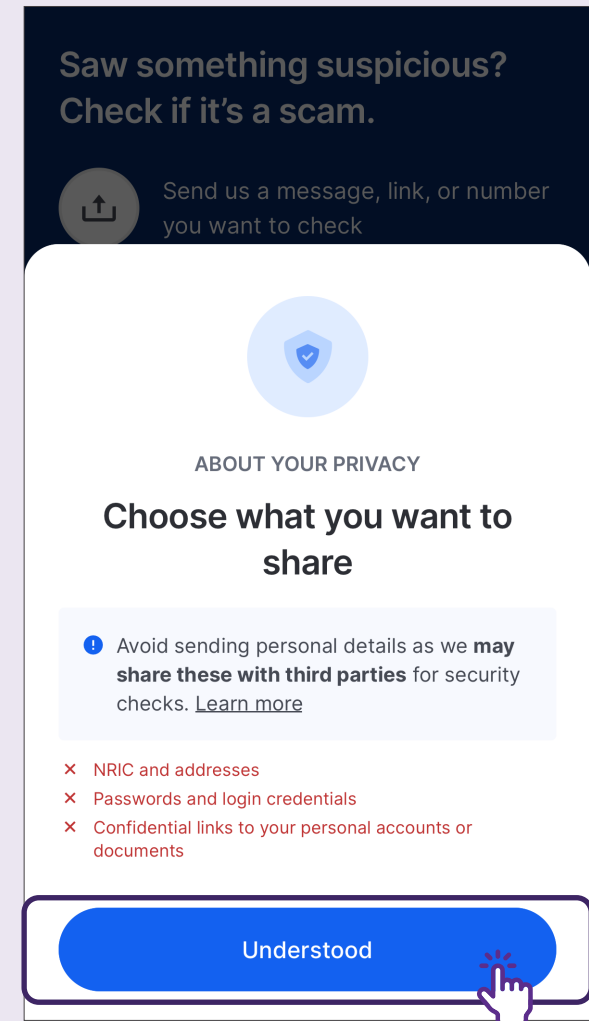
Saw something suspicious? Check if it's a scam.

Send us a message, link, or number you want to check

ABOUT YOUR PRIVACY

Choose what you want to share

Avoid sending personal details as we **may share these with third parties** for security checks. Learn more

× NRIC and addresses
× Passwords and login credentials
× Confidential links to your personal accounts or documents

Understood